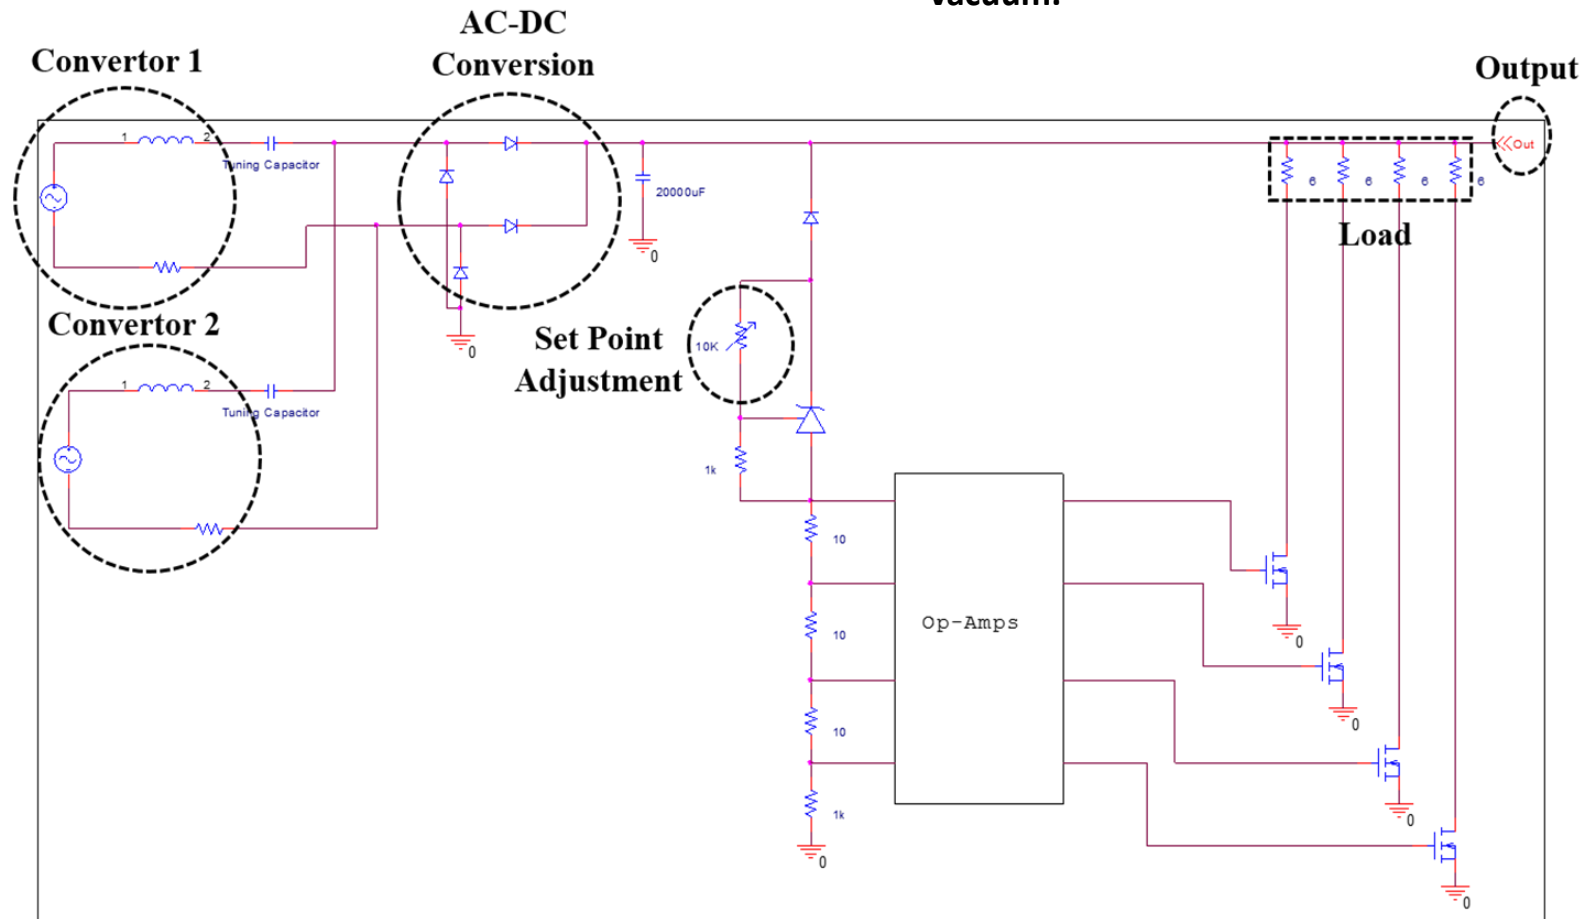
vacuum.

AC-DC Conversion

Convertor 1

Output

1 2

Tuning Capacitor

20000uF

Out

6 6 6 6

Load

0

Convertor 2

0

Set Point Adjustment

10K

1 2

Tuning Capacitor

1k

10

Op-Amps

0

10

0

10

0

1k

0

0